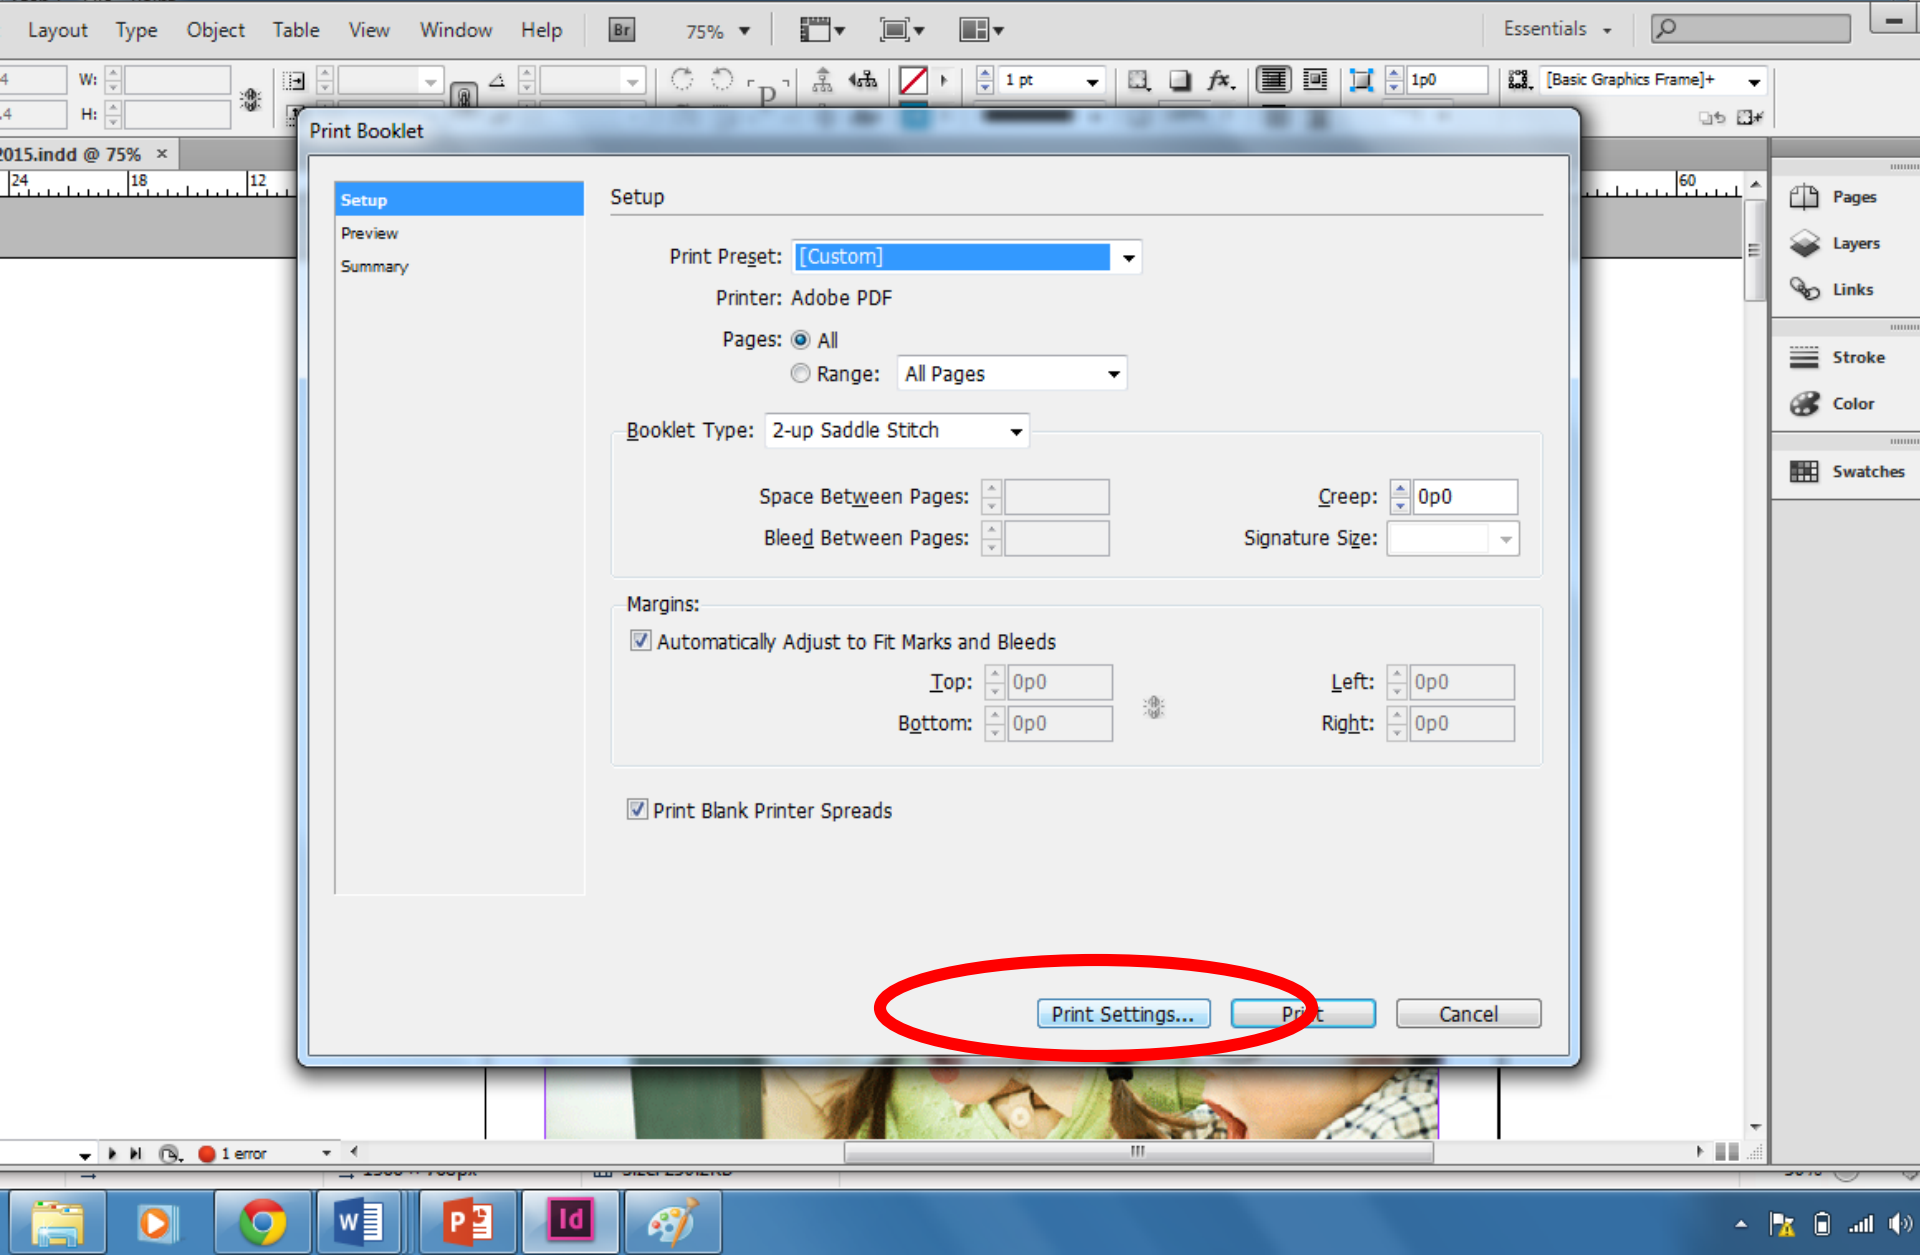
Layout Type Object Table View Window Help Br 75% Essentials

W: H: 1 pt 1p0 [Basic Graphics Frame]+

2015.indd @ 75% ×

24 18 12 60

Print Booklet

Setup
Preview
Summary

Setup

Print Preset: [Custom]

Printer: Adobe PDF

Pages: All

Range: All Pages

Booklet Type: 2-up Saddle Stitch

Space Between Pages:

Creep: 0p0

Bleed Between Pages:

Signature Size:

Margins:

Automatically Adjust to Fit Marks and Bleeds

Top: 0p0

Left: 0p0

Bottom: 0p0

Right: 0p0

Print Blank Printer Spreads

Print Settings... Pr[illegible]t Cancel

Pages
Layers
Links
Stroke
Color
Swatches

1 error